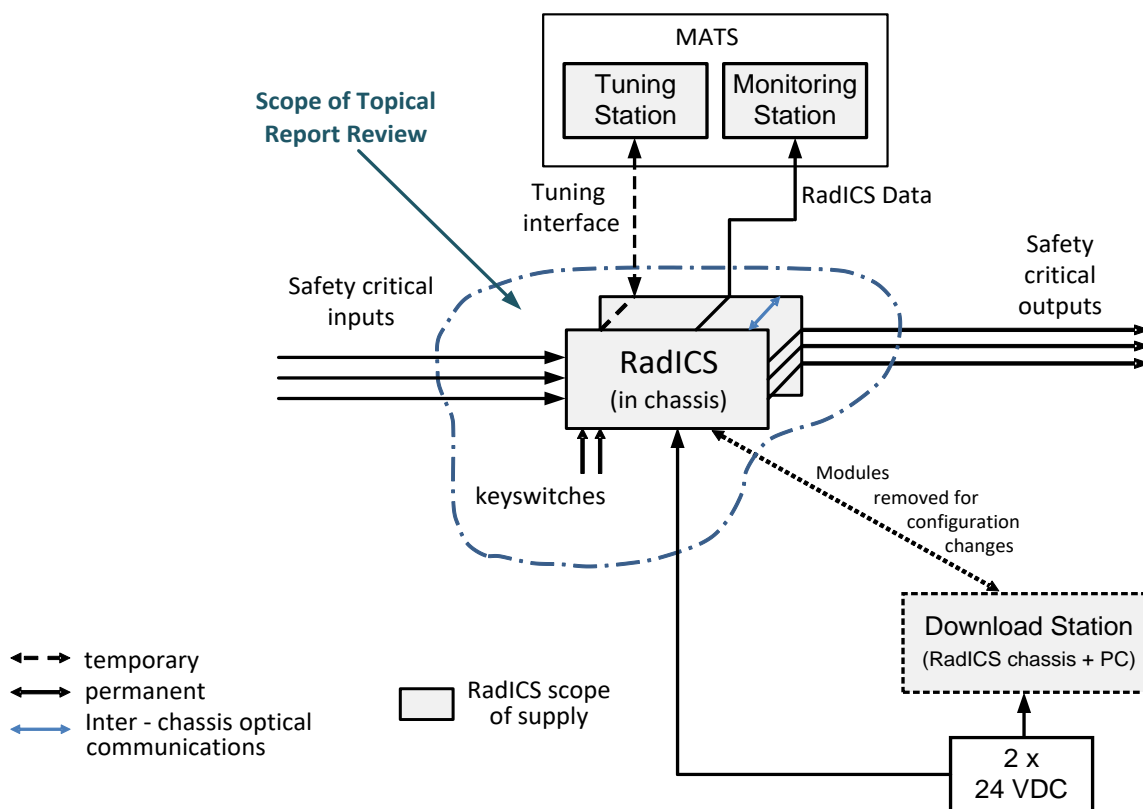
MATS

Tuning Station

Monitoring Station

Scope of Topical Report Review

Tuning interface

RadICS Data

Safety critical inputs

Safety critical outputs

RadICS
(in chassis)

keyswitches

Modules removed for configuration changes

Download Station
(RadICS chassis + PC)

2 x
24 VDC

temporary

permanent

Inter - chassis optical communications

RadICS scope of supply